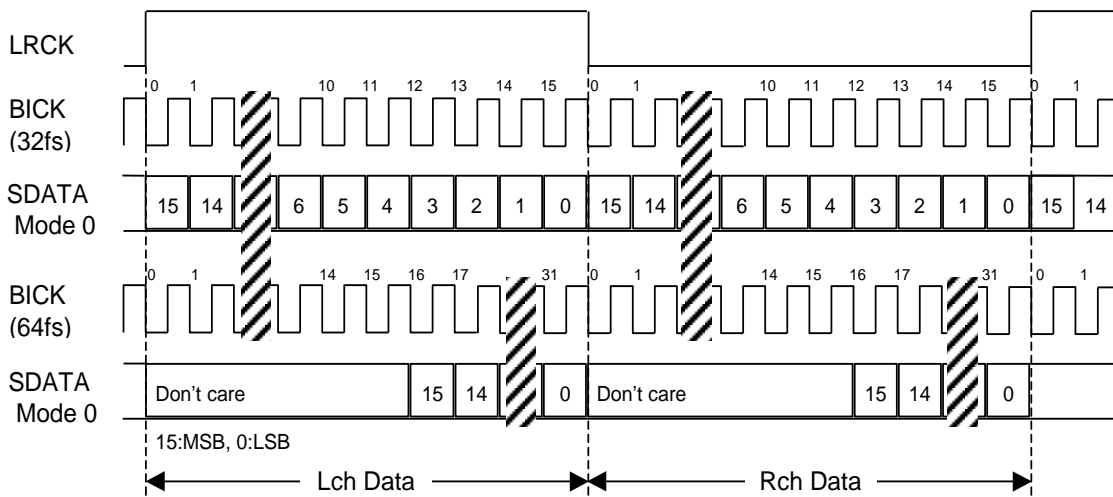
LRCK

BICK (32fs)

0 1 10 11 12 13 14 15 0 1 10 11 12 13 14 15 0 1

SDATA Mode 0

15 14 6 5 4 3 2 1 0 15 14 6 5 4 3 2 1 0 15 14

BICK (64fs)

0 1 14 15 16 17 31 0 1 14 15 16 17 31 0 1

SDATA Mode 0

Don't care 15 14 0 Don't care 15 14 0

15:MSB, 0:LSB

Lch Data

Rch Data